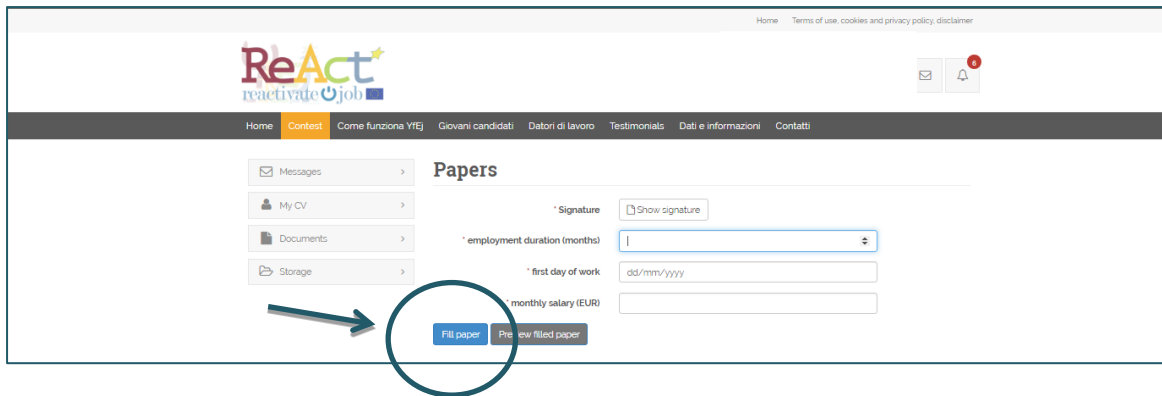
Home Terms of use, cookies and privacy policy, disclaimer

ReAct
reactivate job

6

Home Contest Come funziona YfEj Giovani candidati Datori di lavoro Testimonials Dati e informazioni Contatti

Messages
My CV
Documents
Storage

Papers

* Signature Show signature

* employment duration (months)

* first day of work dd/mm/yyyy

* monthly salary (EUR)

Fill paper Preview filled paper